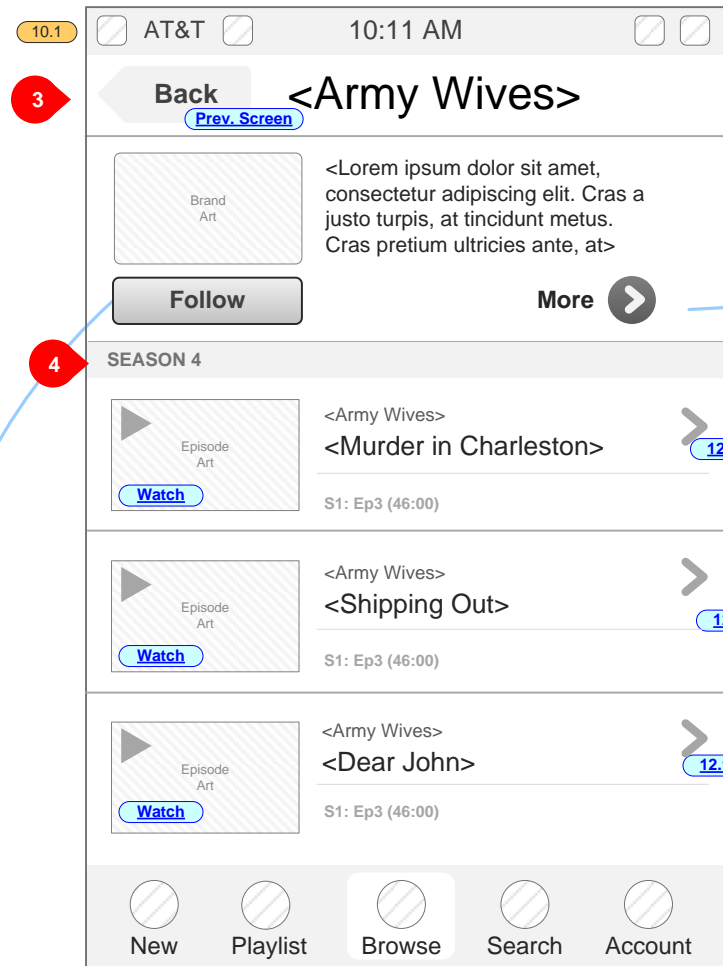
10.1

AT&T 10:11 AM

3

Back
Prev. Screen

<Army Wives>

Brand Art

<Lorem ipsum dolor sit amet, consectetur adipiscing elit. Cras a justo turpis, at tincidunt metus. Cras pretium ultricies ante, at>

Follow

More

4

SEASON 4

Episode Art
Watch

<Army Wives>
<Murder in Charleston>
S1: Ep3 (46:00)
12

Episode Art
Watch

<Army Wives>
<Shipping Out>
S1: Ep3 (46:00)
1

Episode Art
Watch

<Army Wives>
<Dear John>
S1: Ep3 (46:00)
12.

New Playlist Browse Search Account